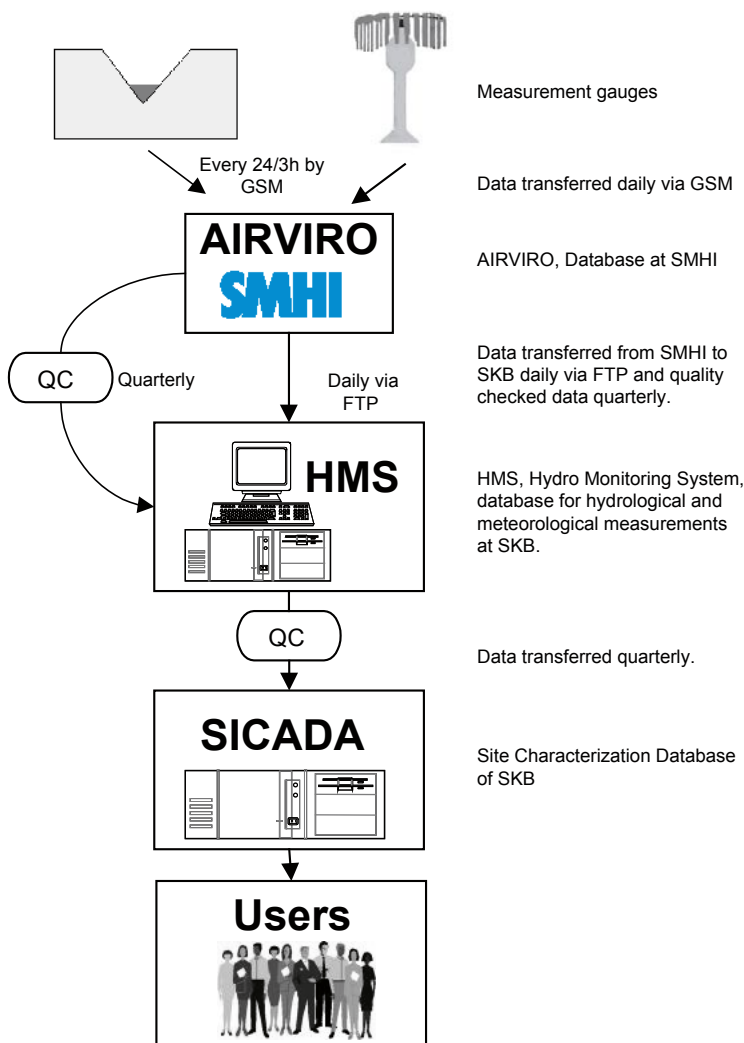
Measurement gauges

Every 24/3h by GSM

Data transferred daily via GSM

AIRVIRO

SMHI

AIRVIRO, Database at SMHI

QC

Quarterly

Daily via FTP

Data transferred from SMHI to SKB daily via FTP and quality checked data quarterly.

HMS

HMS, Hydro Monitoring System, database for hydrological and meteorological measurements at SKB.

QC

Data transferred quarterly.

SICADA

Site Characterization Database of SKB

Users